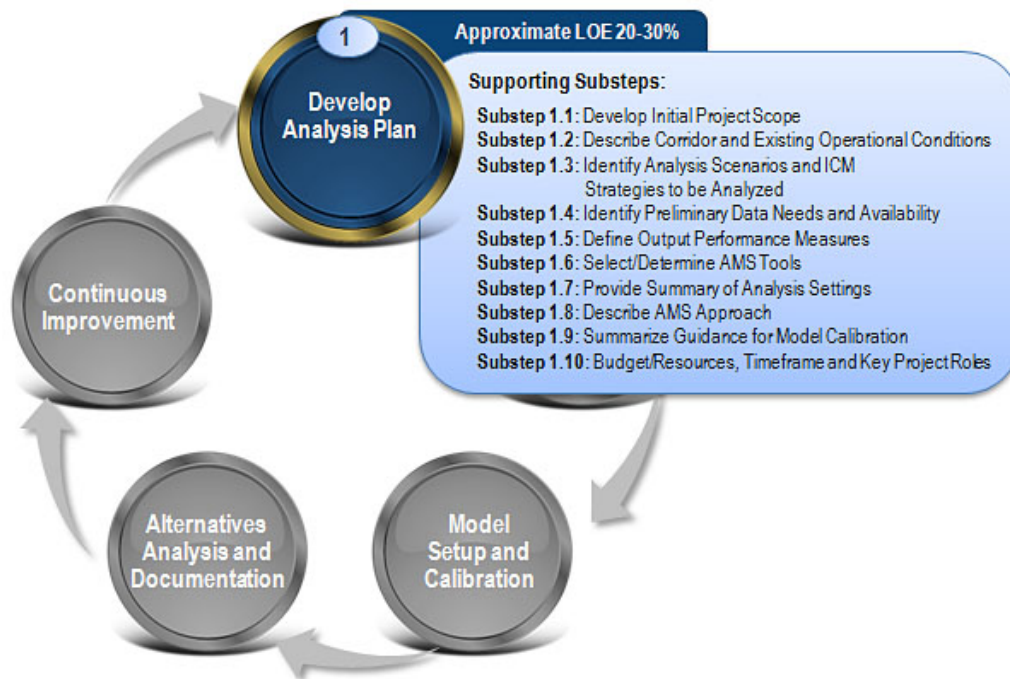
1

Develop Analysis Plan

Approximate LOE 20-30%

Supporting Substeps:

Substep 1.1: Develop Initial Project Scope
Substep 1.2: Describe Corridor and Existing Operational Conditions
Substep 1.3: Identify Analysis Scenarios and ICM Strategies to be Analyzed
Substep 1.4: Identify Preliminary Data Needs and Availability
Substep 1.5: Define Output Performance Measures
Substep 1.6: Select/Determine AMS Tools
Substep 1.7: Provide Summary of Analysis Settings
Substep 1.8: Describe AMS Approach
Substep 1.9: Summarize Guidance for Model Calibration
Substep 1.10: Budget/Resources, Timeframe and Key Project Roles

Continuous Improvement

Alternatives Analysis and Documentation

Model Setup and Calibration